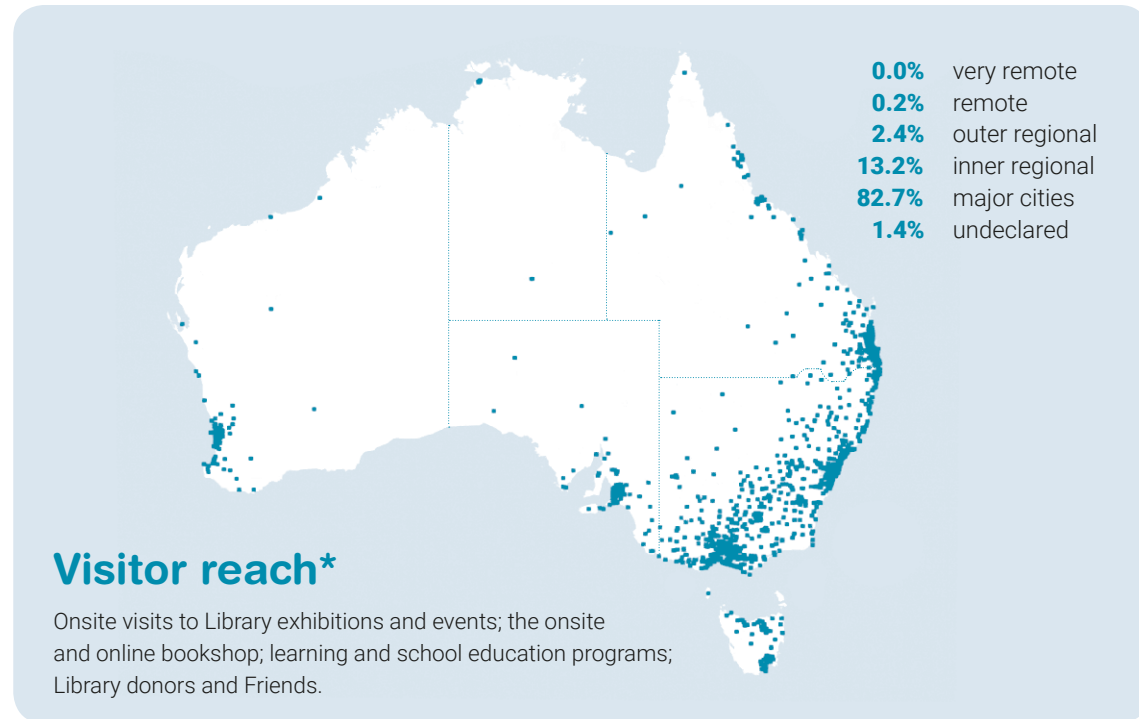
| | |
|---|---|
| **0.0%** | very remote |
| **0.2%** | remote |
| **2.4%** | outer regional |
| **13.2%** | inner regional |
| **82.7%** | major cities |
| **1.4%** | undeclared |

Visitor reach*

Onsite visits to Library exhibitions and events; the onsite and online bookshop; learning and school education programs; Library donors and Friends.